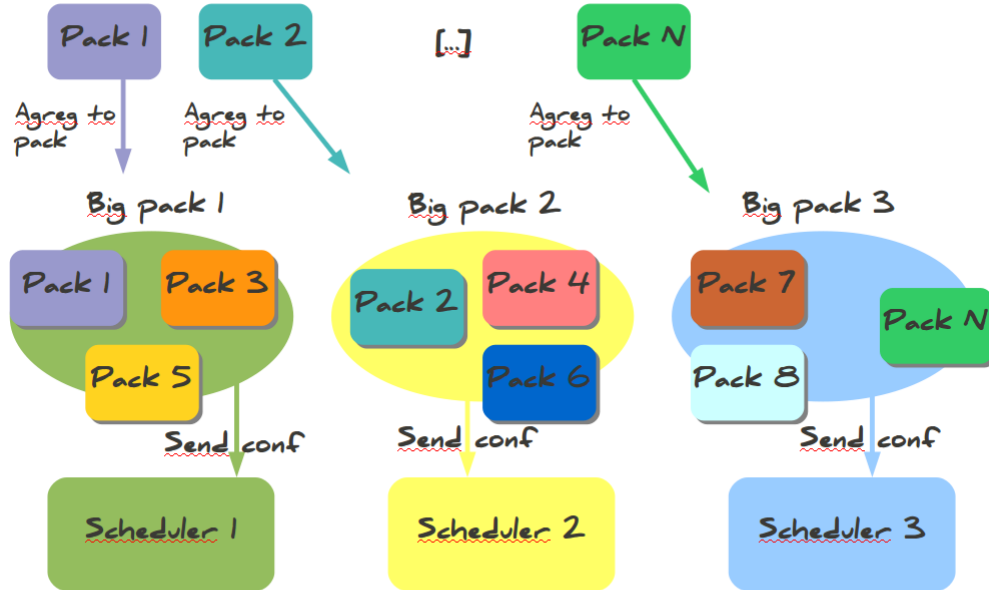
Pack 1

Pack 2

[...]

Pack N

Agreg to pack

Agreg to pack

Agreg to pack

Big pack 1

Big pack 2

Big pack 3

Pack 1

Pack 3

Pack 5

Pack 2

Pack 4

Pack 6

Pack 7

Pack N

Pack 8

Send conf

Send conf

Send conf

Scheduler 1

Scheduler 2

Scheduler 3